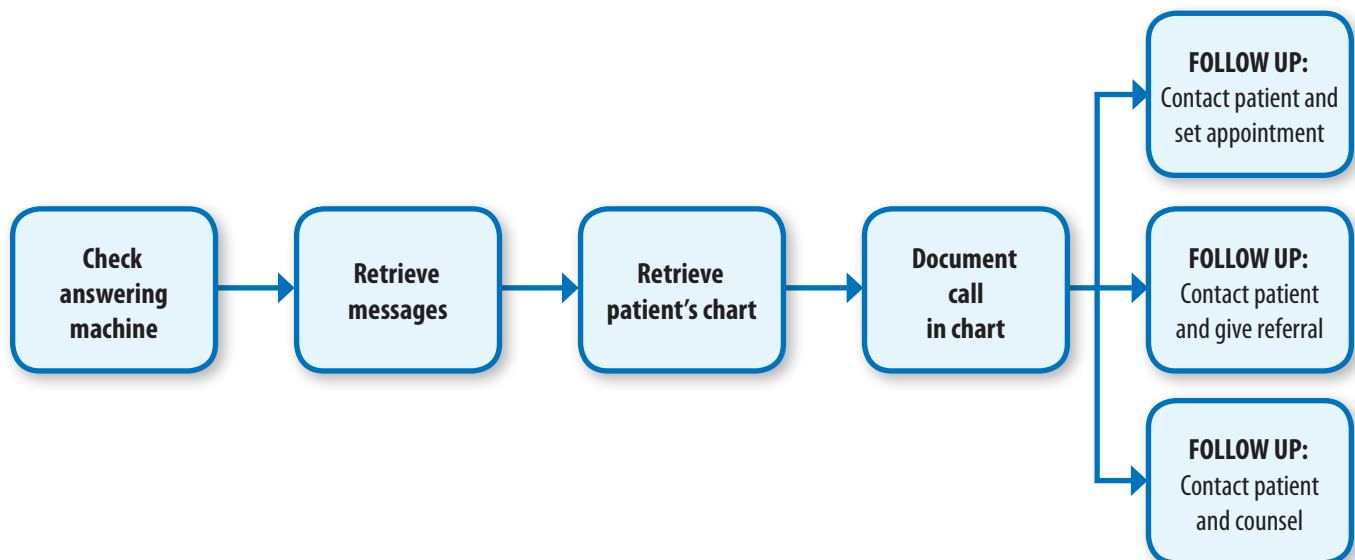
Check answering machine

Retrieve messages

Retrieve patient’s chart

Document call in chart

FOLLOW UP: Contact patient and set appointment

FOLLOW UP: Contact patient and give referral

FOLLOW UP: Contact patient and counsel